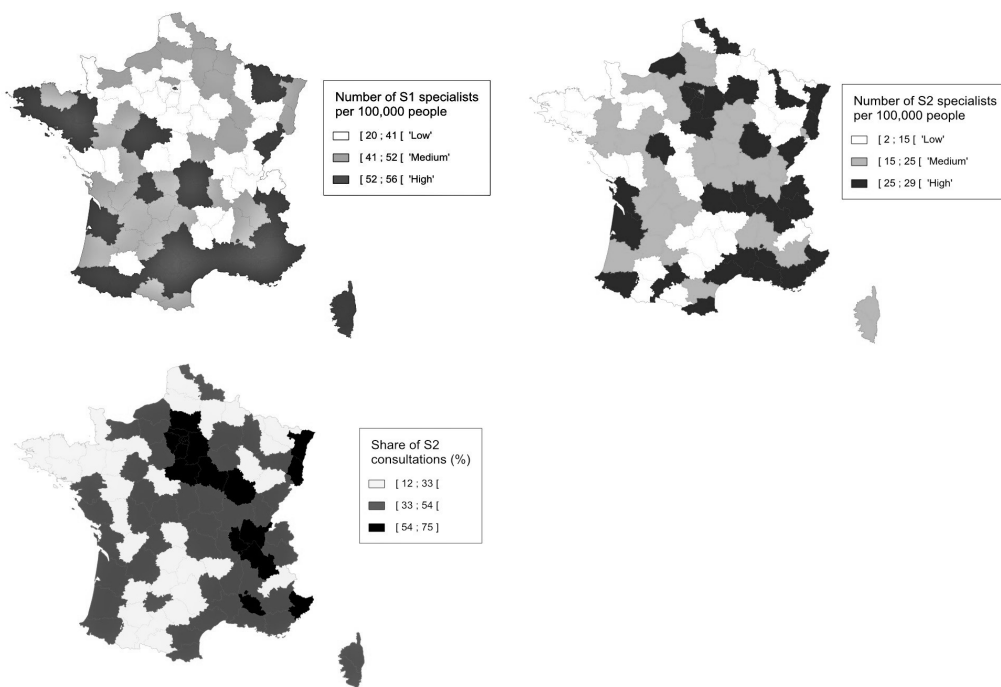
Number of S1 specialists per 100,000 people

[ 20 ; 41 [ 'Low'

[ 41 ; 52 [ 'Medium'

[ 52 ; 56 [ 'High'

Number of S2 specialists per 100,000 people

[ 2 ; 15 [ 'Low'

[ 15 ; 25 [ 'Medium'

[ 25 ; 29 [ 'High'

Share of S2 consultations (%)

[ 12 ; 33 [

[ 33 ; 54 [

[ 54 ; 75 ]